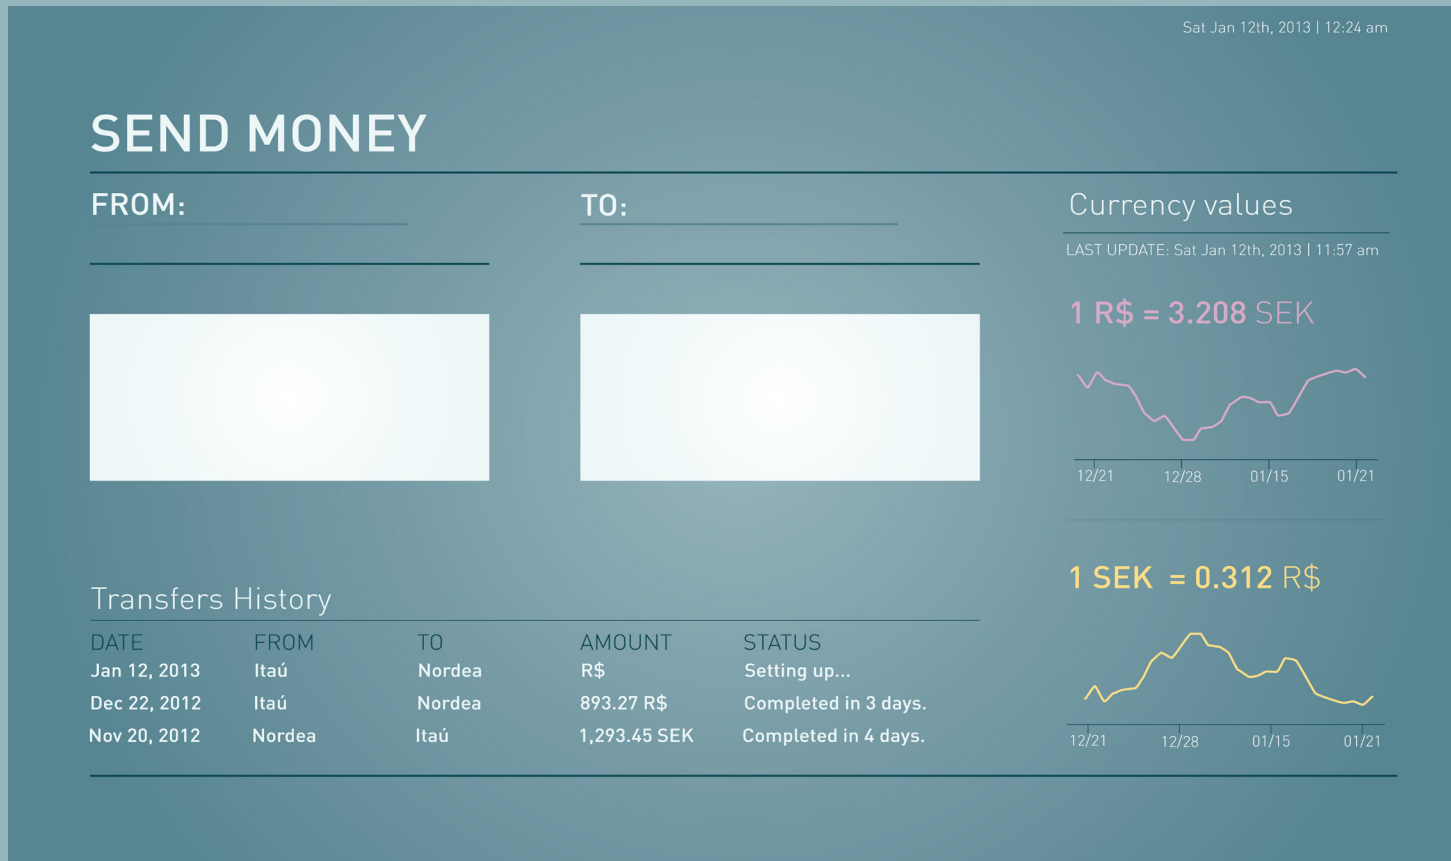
Sat Jan 12th, 2013 | 12:24 am

SEND MONEY

FROM:

TO:

Currency values

LAST UPDATE: Sat Jan 12th, 2013 | 11:57 am

1 R$ = 3.208 SEK

12/21 12/28 01/15 01/21

1 SEK = 0.312 R$

12/21 12/28 01/15 01/21

Transfers History

| DATE | FROM | TO | AMOUNT | STATUS |
|---|---|---|---|---|
| Jan 12, 2013 | Itaú | Nordea | R$ | Setting up... |
| Dec 22, 2012 | Itaú | Nordea | 893.27 R$ | Completed in 3 days. |
| Nov 20, 2012 | Nordea | Itaú | 1,293.45 SEK | Completed in 4 days. |